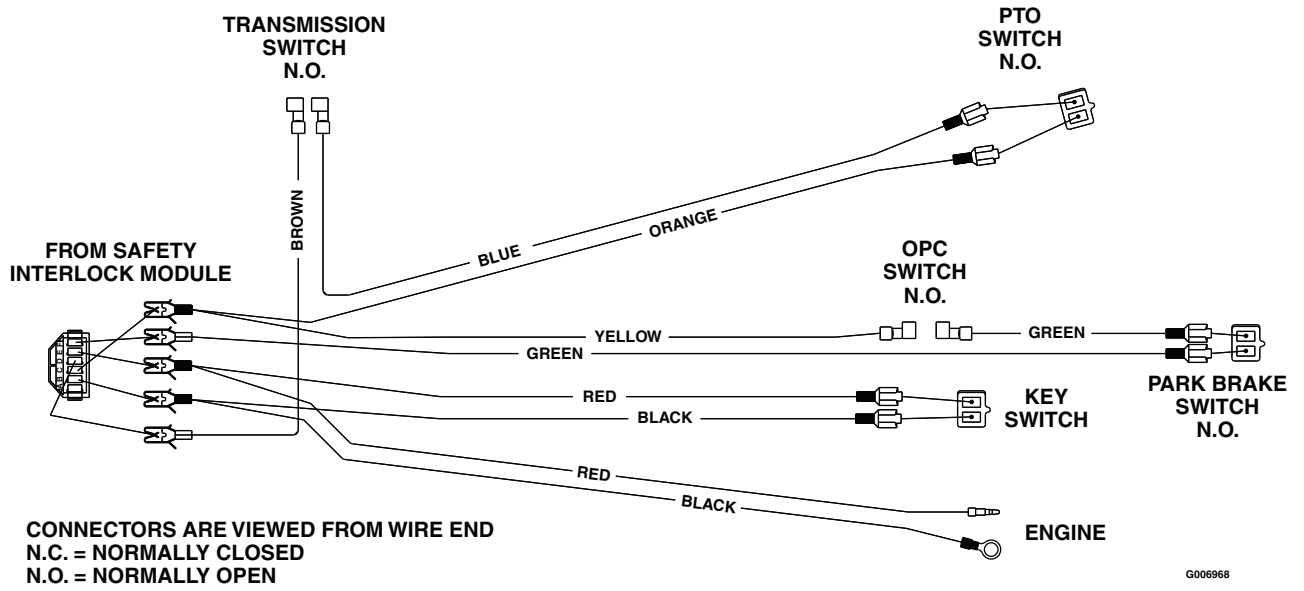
TRANSMISSION SWITCH N.O.

PTO SWITCH N.O.

BROWN

BLUE

ORANGE

FROM SAFETY INTERLOCK MODULE

OPC SWITCH N.O.

YELLOW

GREEN

GREEN

PARK BRAKE SWITCH N.O.

RED

BLACK

KEY SWITCH

RED

BLACK

ENGINE

CONNECTORS ARE VIEWED FROM WIRE END
N.C. = NORMALLY CLOSED
N.O. = NORMALLY OPEN

G006968